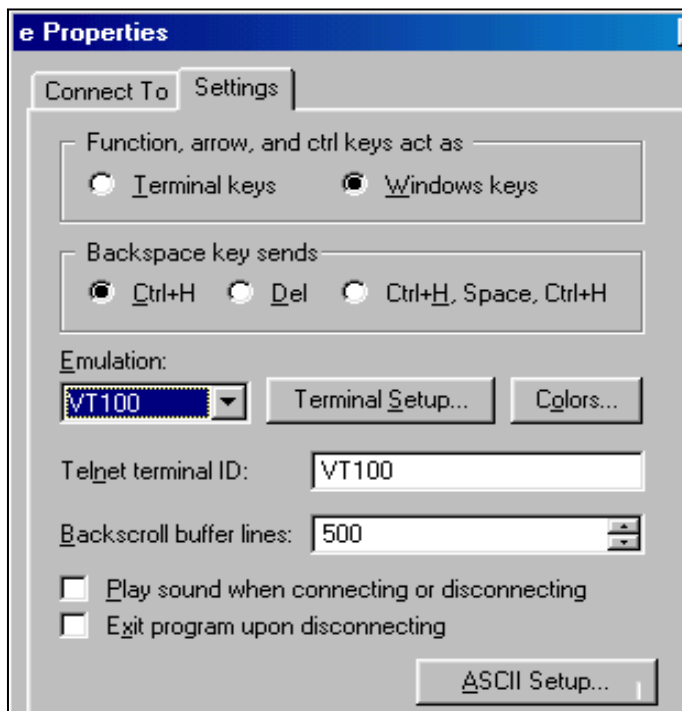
e Properties

Connect To | Settings

Function, arrow, and ctrl keys act as
Terminal keys
Windows keys

Backspace key sends
Ctrl+H
Del
Ctrl+H, Space, Ctrl+H

Emulation:
VT100
Terminal Setup...
Colors...

Telnet terminal ID: VT100

Backscroll buffer lines: 500

Play sound when connecting or disconnecting
Exit program upon disconnecting

ASCII Setup...